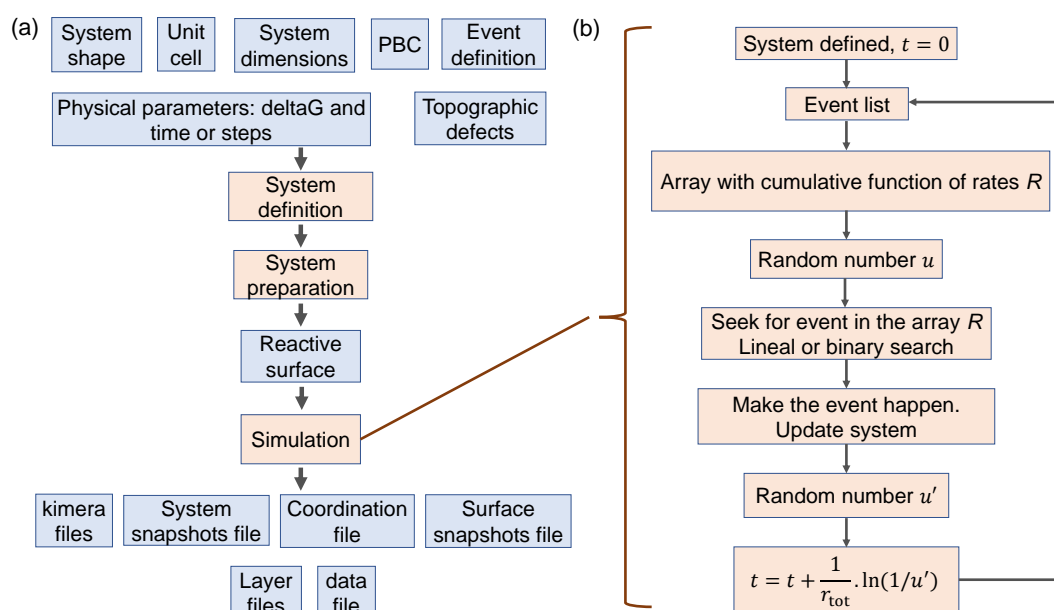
(a)

System shape

Unit cell

System dimensions

PBC

Event definition

Physical parameters: deltaG and time or steps

Topographic defects

System definition

System preparation

Reactive surface

Simulation

kimera files

System snapshots file

Coordination file

Surface snapshots file

Layer files

data file

(b)

System defined, $t = 0$

Event list

Array with cumulative function of rates $R$

Random number $u$

Seek for event in the array $R$ Lineal or binary search

Make the event happen. Update system

Random number $u'$

$t = t + \frac{1}{r_{\text{tot}}}.\ln(1/u')$